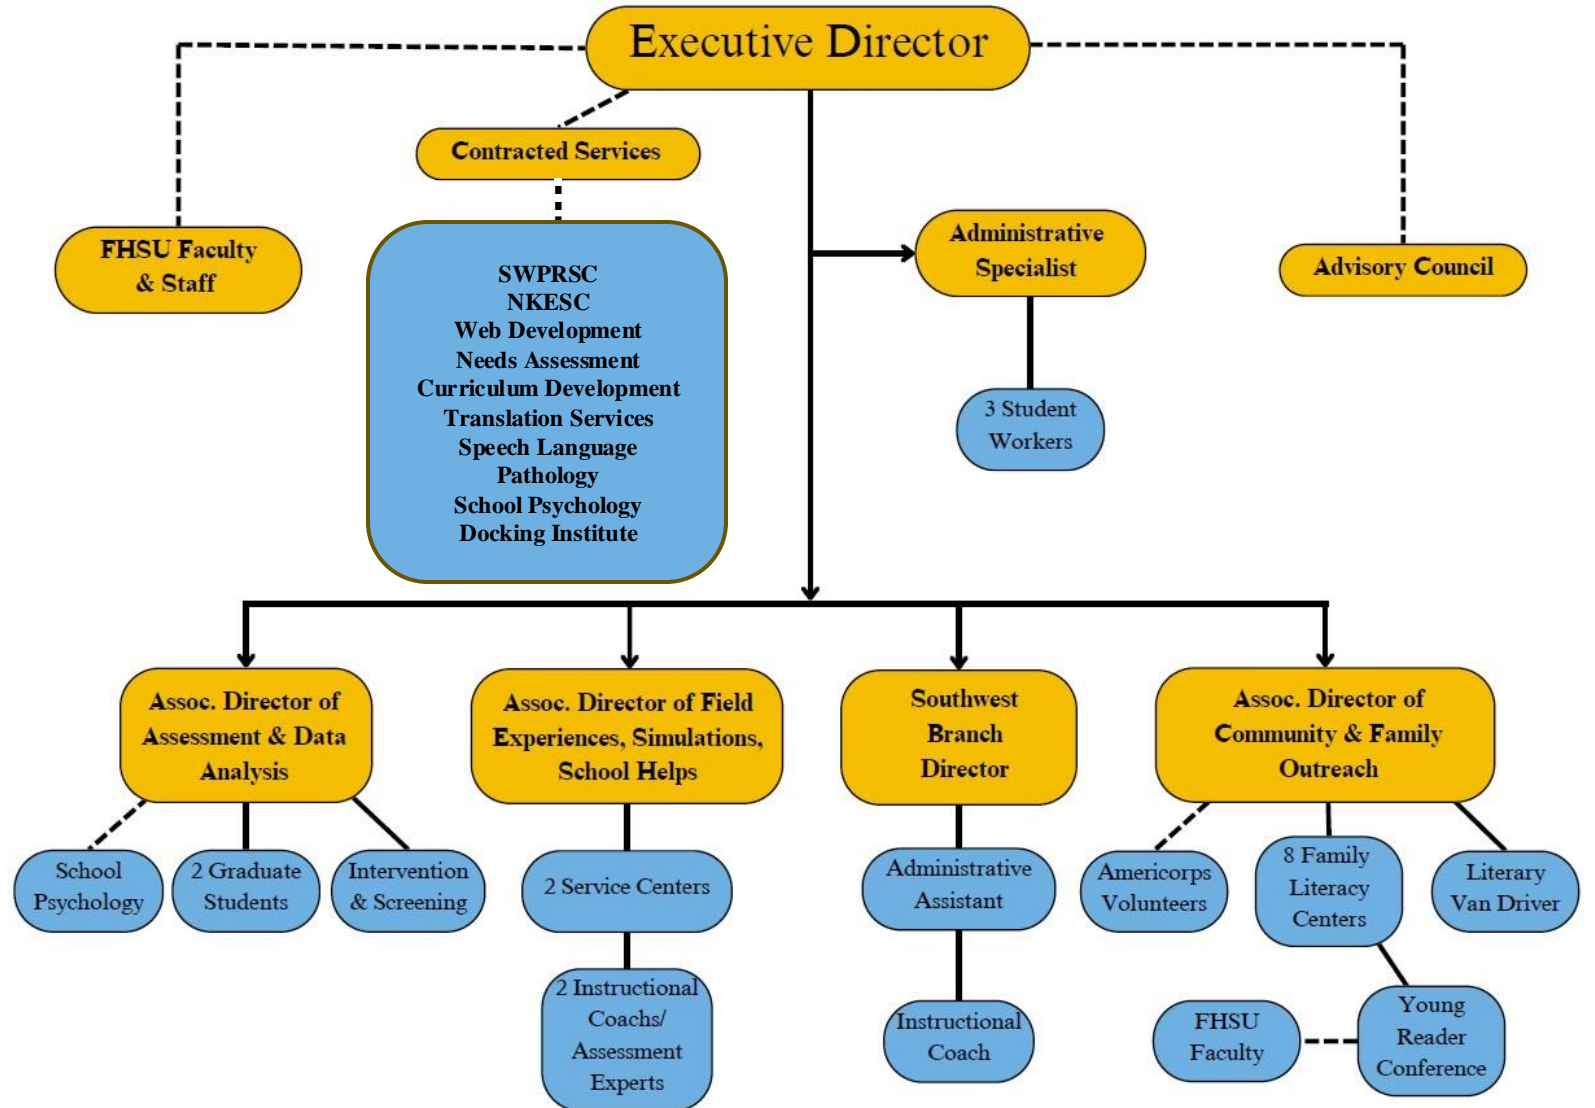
Executive Director

Contracted Services

FHSU Faculty & Staff

SWPRSC
NKESC
Web Development
Needs Assessment
Curriculum Development
Translation Services
Speech Language Pathology
School Psychology
Docking Institute

Administrative Specialist

3 Student Workers

Advisory Council

Assoc. Director of Assessment & Data Analysis

School Psychology

2 Graduate Students

Intervention & Screening

Assoc. Director of Field Experiences, Simulations, School Helps

2 Service Centers

2 Instructional Coachs/ Assessment Experts

Southwest Branch Director

Administrative Assistant

Instructional Coach

Assoc. Director of Community & Family Outreach

Americorps Volunteers

8 Family Literacy Centers

Literary Van Driver

FHSU Faculty

Young Reader Conference